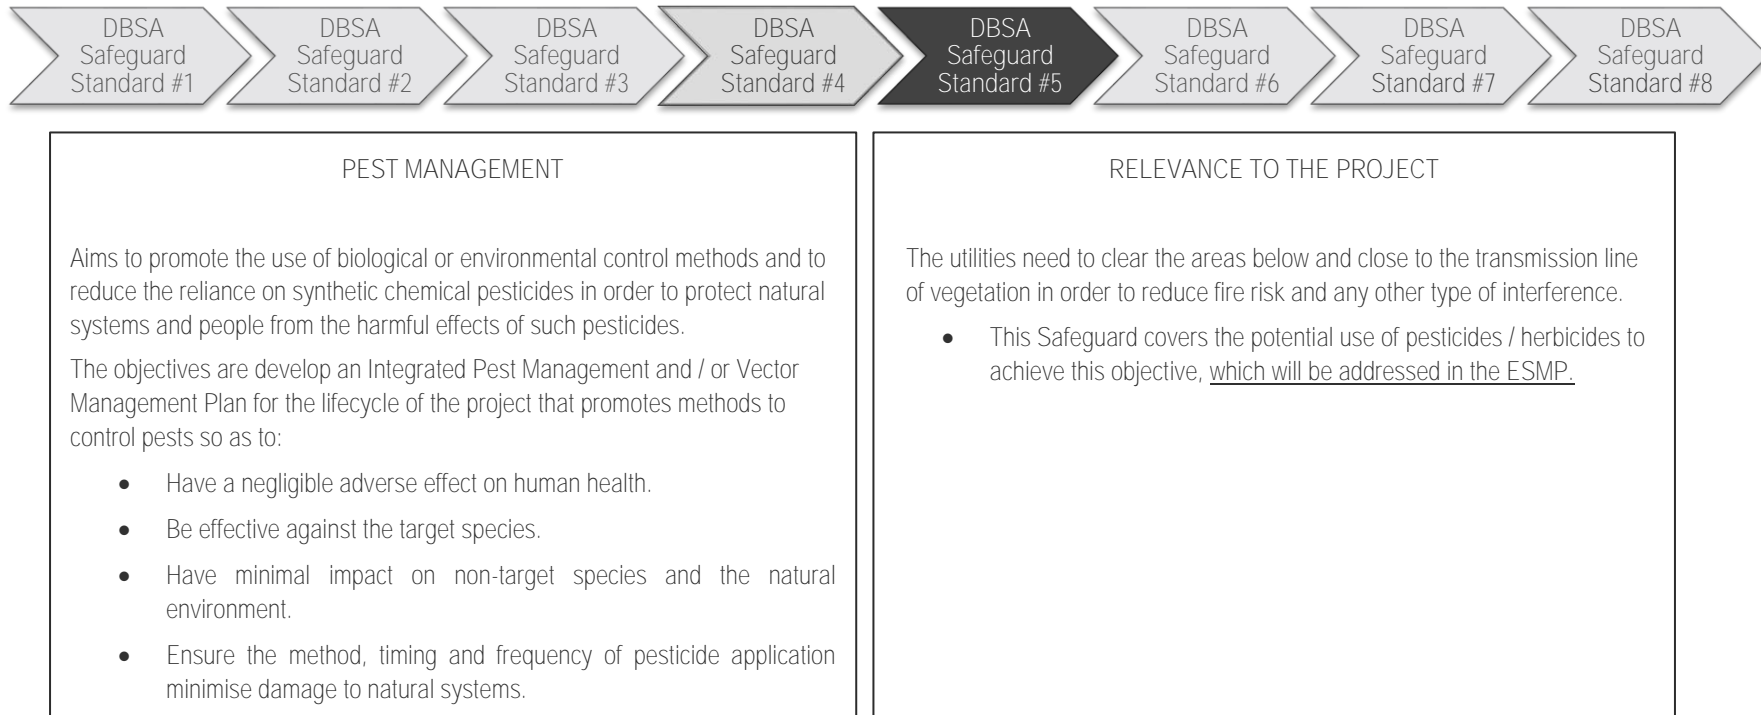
DBSA Safeguard Standard #1

DBSA Safeguard Standard #2

DBSA Safeguard Standard #3

DBSA Safeguard Standard #4

DBSA Safeguard Standard #5

DBSA Safeguard Standard #6

DBSA Safeguard Standard #7

DBSA Safeguard Standard #8

PEST MANAGEMENT

Aims to promote the use of biological or environmental control methods and to reduce the reliance on synthetic chemical pesticides in order to protect natural systems and people from the harmful effects of such pesticides.

The objectives are develop an Integrated Pest Management and / or Vector Management Plan for the lifecycle of the project that promotes methods to control pests so as to:

- Have a negligible adverse effect on human health.
- Be effective against the target species.
- Have minimal impact on non-target species and the natural environment.
- Ensure the method, timing and frequency of pesticide application minimise damage to natural systems.

RELEVANCE TO THE PROJECT

The utilities need to clear the areas below and close to the transmission line of vegetation in order to reduce fire risk and any other type of interference.

- This Safeguard covers the potential use of pesticides / herbicides to achieve this objective, which will be addressed in the ESMP.